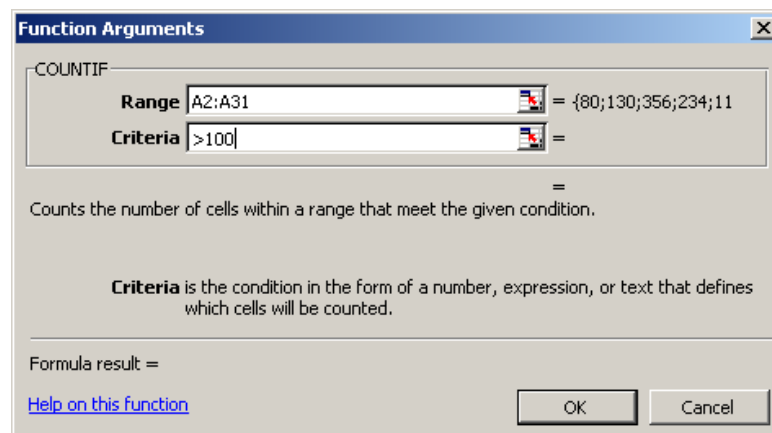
Function Arguments

COUNTIF

Range A2:A31 = {80;130;356;234;11

Criteria >100 =

=

Counts the number of cells within a range that meet the given condition.

Criteria is the condition in the form of a number, expression, or text that defines which cells will be counted.

Formula result =

Help on this function

OK

Cancel